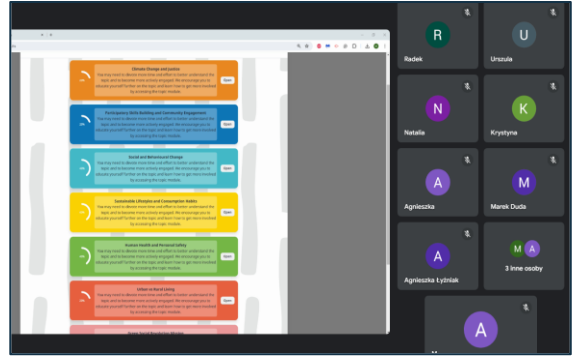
Climate Change and Justice
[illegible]
Open

Participatory Skills Building and Community Engagement
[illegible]
Open

Social and Behavioural Change
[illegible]
Open

Sustainable Lifestyles and Consumption Habits
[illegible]
Open

Holistic Health and Personal Safety
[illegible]
Open

Urban vs Rural Living
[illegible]
Open

R
Radek

U
Urszula

N
Natalia

K
Krystyna

A
Agnieszka

M
Marek Duda

A
Agnieszka Łyźniak

M A
3 inne osoby

A